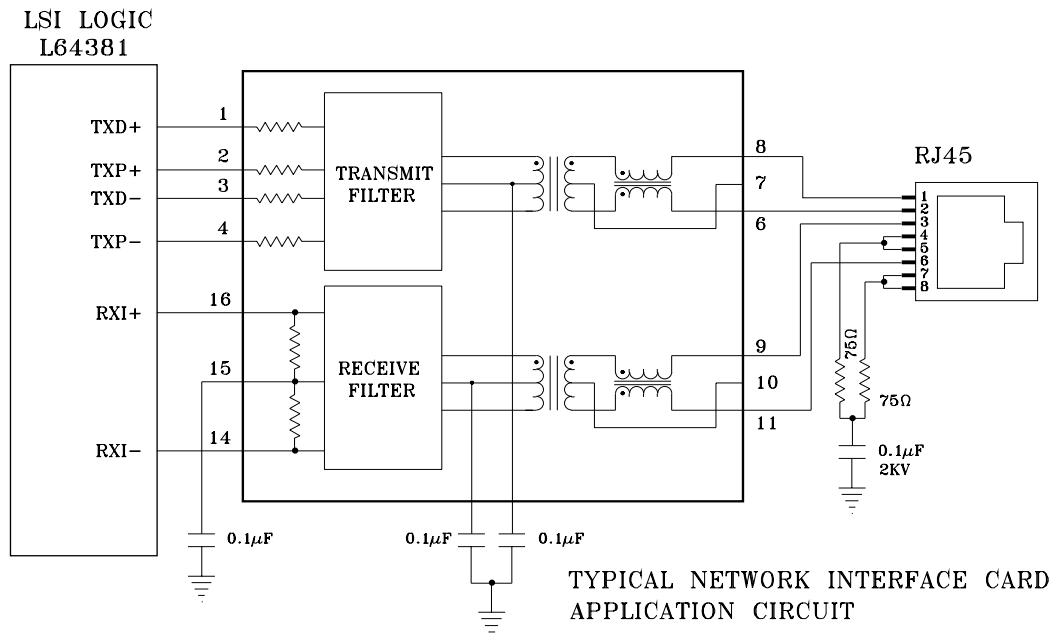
LSI LOGIC
L64381

TXD+
TXP+
TXD−
TXP−
RXI+
RXI−

1
2
3
4
16
15
14

TRANSMIT FILTER

RECEIVE FILTER

8
7
6
9
10
11

RJ45

1
2
3
4
5
6
7
8

75Ω
75Ω

0.1$\mu$F
2KV

0.1$\mu$F
0.1$\mu$F
0.1$\mu$F

TYPICAL NETWORK INTERFACE CARD
APPLICATION CIRCUIT